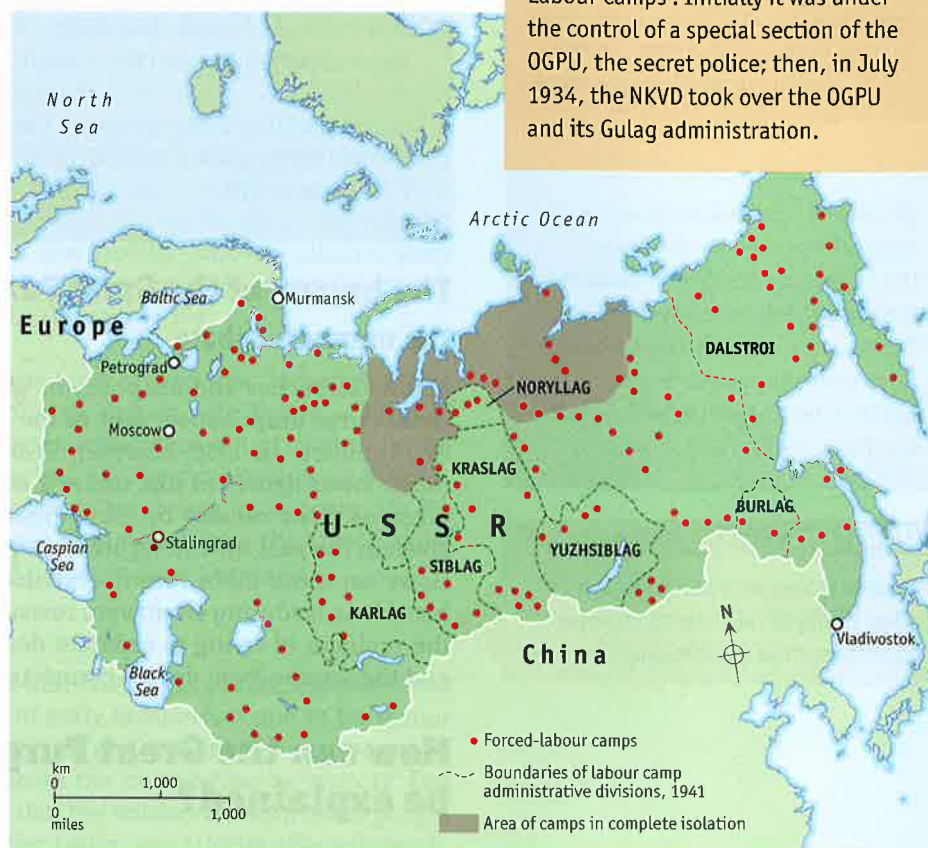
Labour camps'. Initially it was under the control of a special section of the OGPU, the secret police; then, in July 1934, the NKVD took over the OGPU and its Gulag administration.

North Sea

Arctic Ocean

Baltic Sea

Murmansk

Europe

Petrograd

Moscow

Stalingrad

Caspian Sea

Black Sea

NORYLLAG

KRASLAG

DALSTROI

BURLAG

U S S R

SIBLAG

YUZHSIBLAG

KARLAG

China

N

Vladivostok

km
0 1,000
0 1,000
miles

Forced-labour camps

Boundaries of labour camp administrative divisions, 1941

Area of camps in complete isolation